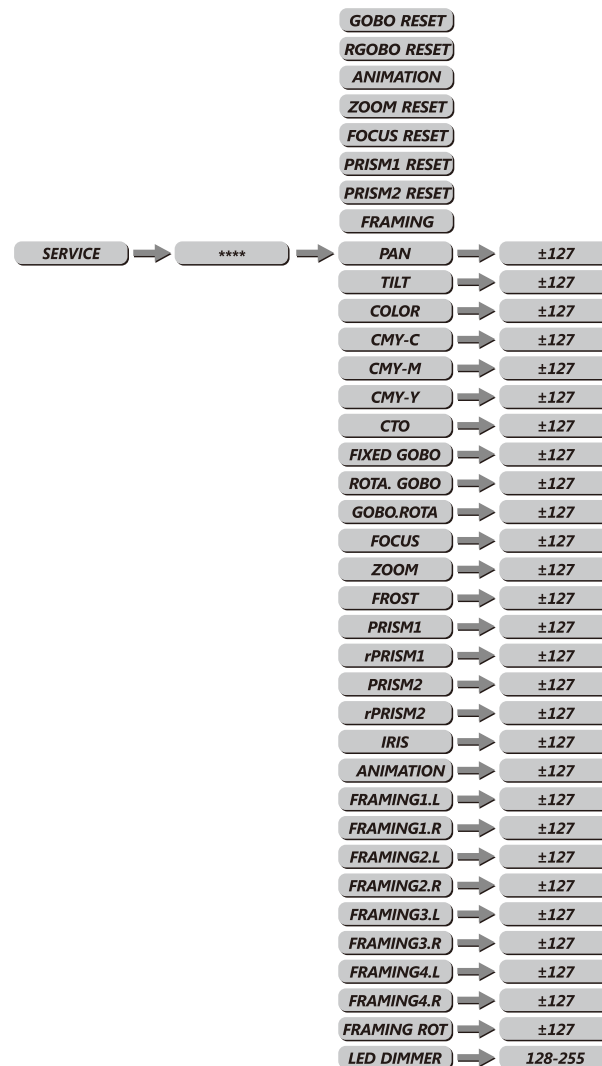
GOBO RESET
RGOBO RESET
ANIMATION
ZOOM RESET
FOCUS RESET
PRISM1 RESET
PRISM2 RESET
FRAMING

SERVICE
****

PAN ±127
TILT ±127
COLOR ±127
CMY-C ±127
CMY-M ±127
CMY-Y ±127
CTO ±127
FIXED GOBO ±127
ROTA. GOBO ±127
GOBO.ROTA ±127
FOCUS ±127
ZOOM ±127
FROST ±127
PRISM1 ±127
rPRISM1 ±127
PRISM2 ±127
rPRISM2 ±127
IRIS ±127
ANIMATION ±127
FRAMING1.L ±127
FRAMING1.R ±127
FRAMING2.L ±127
FRAMING2.R ±127
FRAMING3.L ±127
FRAMING3.R ±127
FRAMING4.L ±127
FRAMING4.R ±127
FRAMING ROT ±127
LED DIMMER 128-255